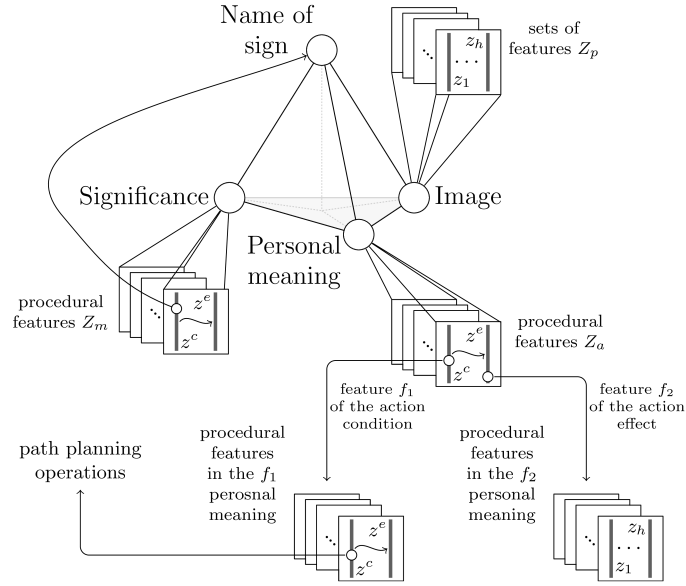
Name of sign

sets of features $Z_p$

$z_h$
$\cdots$
$z_1$

Significance

Image

Personal meaning

procedural features $Z_m$

$z^e$
$z^c$

procedural features $Z_a$

$z^e$
$z^c$

feature $f_1$ of the action condition

feature $f_2$ of the action effect

path planning operations

procedural features in the $f_1$ perosnal meaning

procedural features in the $f_2$ personal meaning

$z^e$
$z^c$

$z_h$
$\cdots$
$z_1$